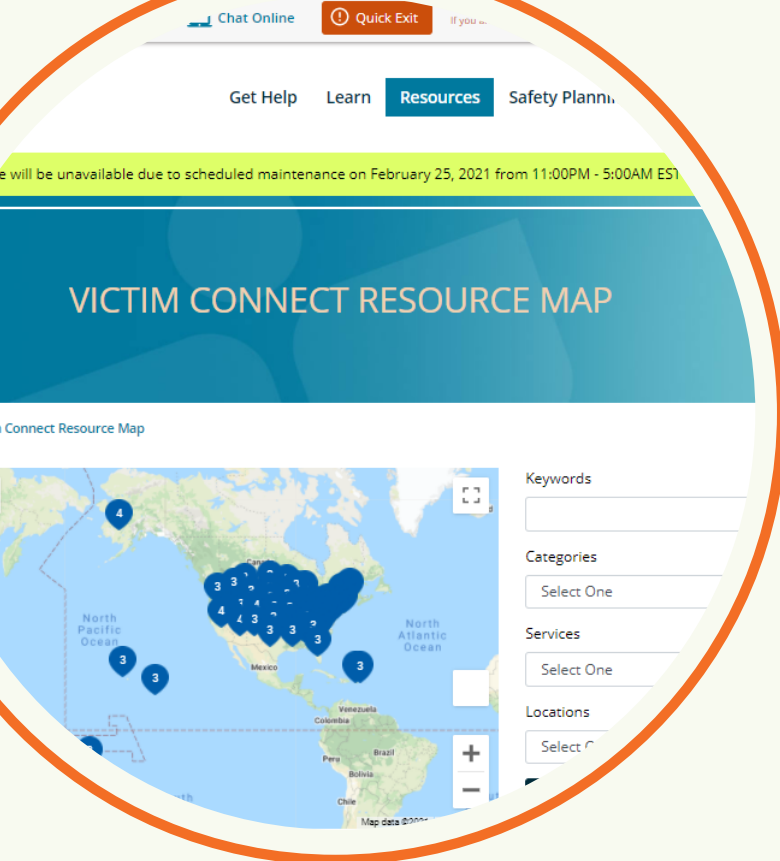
Chat Online

Quick Exit

If you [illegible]

Get Help Learn Resources Safety Planni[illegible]

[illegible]e will be unavailable due to scheduled maintenance on February 25, 2021 from 11:00PM - 5:00AM EST

VICTIM CONNECT RESOURCE MAP

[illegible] Connect Resource Map

4

3 3 3 4 4 3 3 3 3

North Pacific Ocean

North Atlantic Ocean

Mexico

3 3 3

Venezuela
Colombia
Peru
Brazil
Bolivia
Chile

Map data ©20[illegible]

+
−

Keywords

Categories

Select One

Services

Select One

Locations

Select O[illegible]